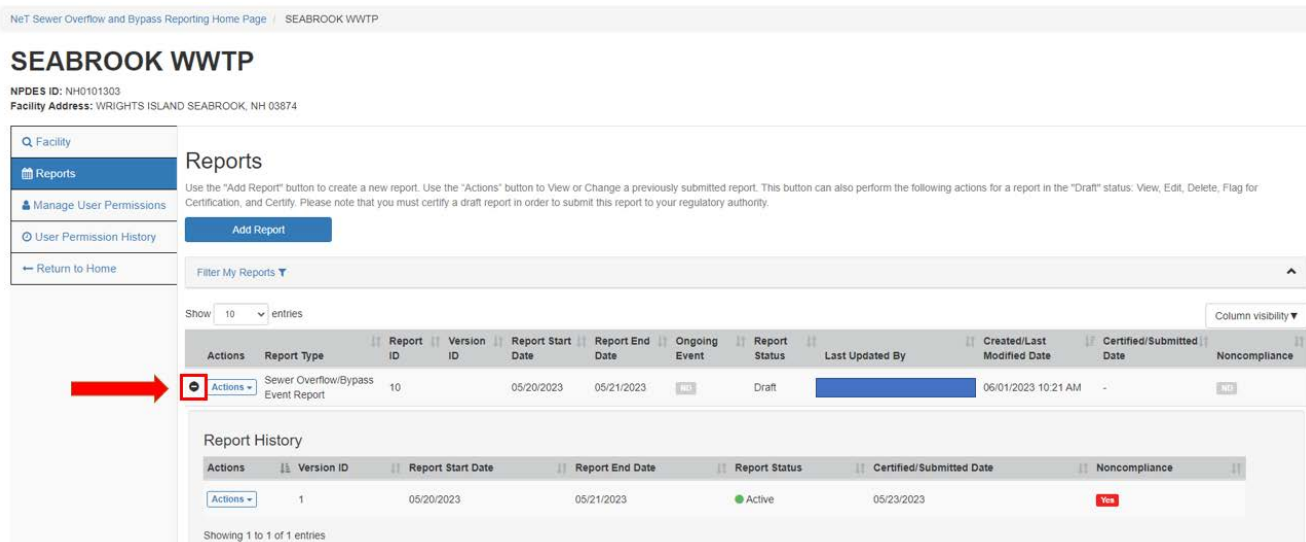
NeT Sewer Overflow and Bypass Reporting Home Page / SEABROOK WWTP

SEABROOK WWTP

NPDES ID: NH0101303
Facility Address: WRIGHTS ISLAND SEABROOK, NH 03874

Facility
Reports
Manage User Permissions
User Permission History
← Return to Home

Reports

Use the "Add Report" button to create a new report. Use the "Actions" button to View or Change a previously submitted report. This button can also perform the following actions for a report in the "Draft" status: View, Edit, Delete, Flag for Certification, and Certify. Please note that you must certify a draft report in order to submit this report to your regulatory authority.

Add Report

Filter My Reports

Show 10 entries

Column visibility

| Actions | Report Type | Report ID | Version ID | Report Start Date | Report End Date | Ongoing Event | Report Status | Last Updated By | Created/Last Modified Date | Certified/Submitted Date | Noncompliance |
|---|---|---|---|---|---|---|---|---|---|---|---|
| Actions | Sewer Overflow/Bypass Event Report | 10 | | 05/20/2023 | 05/21/2023 | NO | Draft | | 06/01/2023 10:21 AM | - | NO |

Report History

| Actions | Version ID | Report Start Date | Report End Date | Report Status | Certified/Submitted Date | Noncompliance |
|---|---|---|---|---|---|---|
| Actions | 1 | 05/20/2023 | 05/21/2023 | Active | 05/23/2023 | Yes |

Showing 1 to 1 of 1 entries